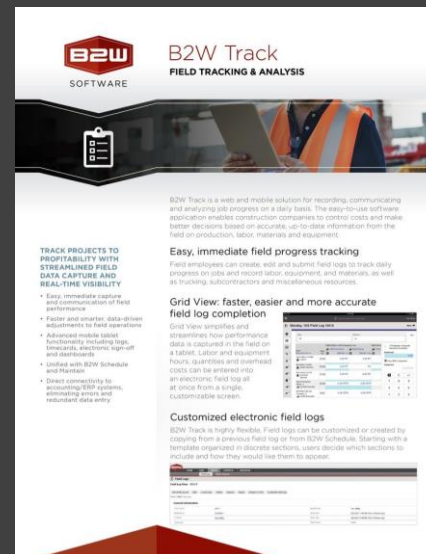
B2W
SOFTWARE

B2W Track
FIELD TRACKING & ANALYSIS

B2W Track is a web and mobile solution for recording, communicating and analyzing job progress on a daily basis. The easy-to-use software application enables construction companies to control costs and make better decisions based on accurate, up-to-date information from the field on production, labor, materials and equipment.

TRACK PROJECTS TO PROFITABILITY WITH STREAMLINED FIELD DATA CAPTURE AND REAL-TIME VISIBILITY

• Easy, immediate capture and communication of field performance
• Faster and smarter, data-driven adjustments to field operations
• Advanced mobile tablet functionality including logs, timecards, electronic sign-off and dashboards
• Unified with B2W Schedule and Maintain
• Direct connectivity to accounting/ERP systems, eliminating errors and redundant data entry

Easy, immediate field progress tracking

Field employees can create, edit and submit field logs to track daily progress on jobs and record labor, equipment, and materials, as well as trucking, subcontractors and miscellaneous resources.

Grid View: faster, easier and more accurate field log completion

Grid View simplifies and streamlines how performance data is captured in the field on a tablet. Labor and equipment hours, quantities and overhead costs can be entered into an electronic field log all at once from a single, customizable screen.

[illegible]

Customized electronic field logs

B2W Track is highly flexible. Field logs can be customized or created by copying from a previous field log or from B2W Schedule. Starting with a template organized in discrete sections, users decide which sections to include and how they would like them to appear.

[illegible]